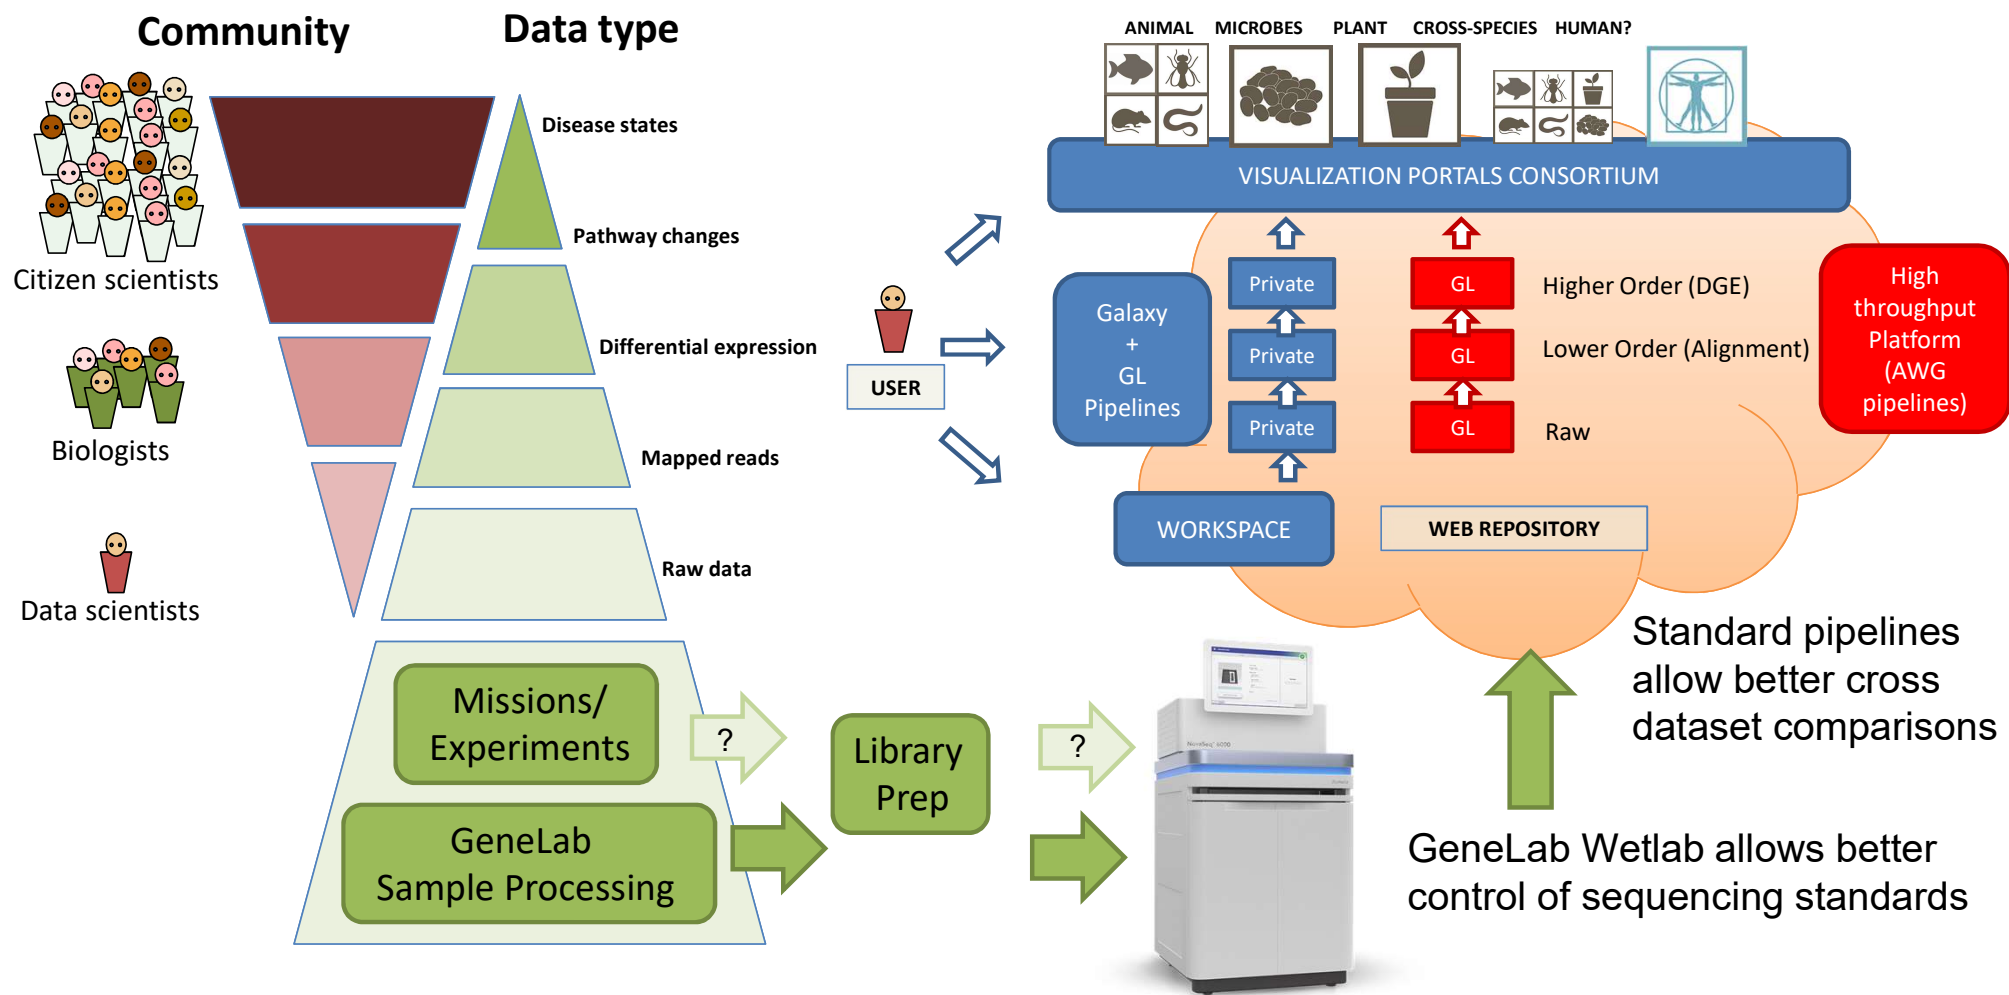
Community

Data type

Citizen scientists

Biologists

Data scientists

Disease states

Pathway changes

Differential expression

Mapped reads

Raw data

USER

ANIMAL MICROBES PLANT CROSS-SPECIES HUMAN?

VISUALIZATION PORTALS CONSORTIUM

Galaxy + GL Pipelines

Private

Private

Private

GL

GL

GL

Higher Order (DGE)

Lower Order (Alignment)

Raw

High throughput Platform (AWG pipelines)

WORKSPACE

WEB REPOSITORY

Missions/ Experiments

GeneLab Sample Processing

?

Library Prep

?

Standard pipelines allow better cross dataset comparisons

GeneLab Wetlab allows better control of sequencing standards